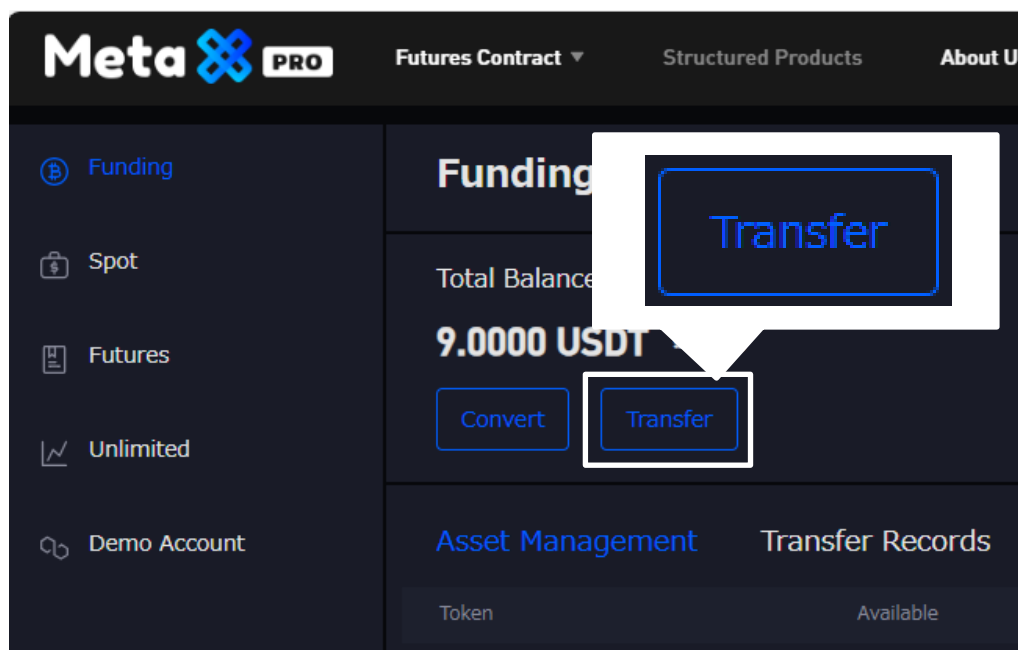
Meta PRO

Futures Contract ▼

Structured Products

About U

Funding

Spot

Futures

Unlimited

Demo Account

Funding

Transfer

Total Balance

9.0000 USDT

Convert

Transfer

Asset Management

Transfer Records

Token

Available